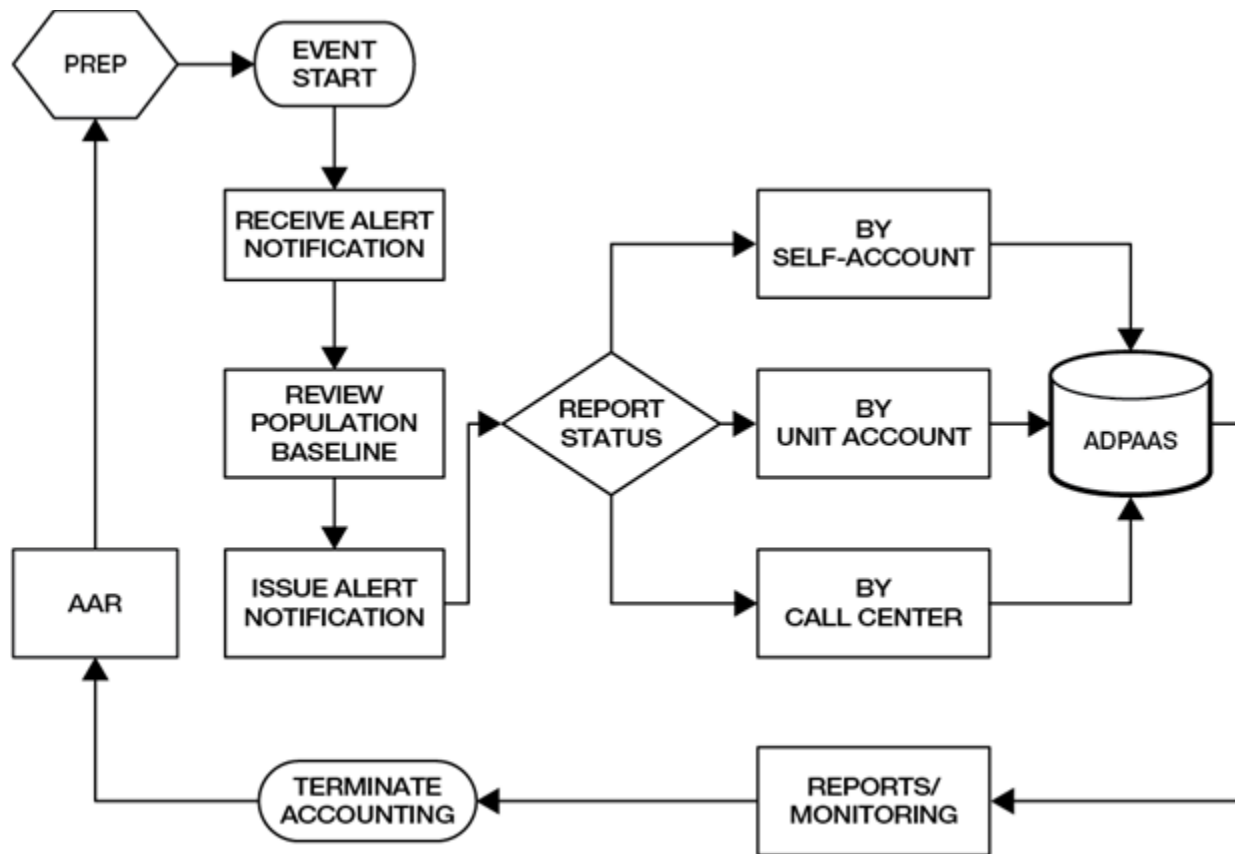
PREP

EVENT START

RECEIVE ALERT NOTIFICATION

REVIEW POPULATION BASELINE

ISSUE ALERT NOTIFICATION

REPORT STATUS

BY SELF-ACCOUNT

BY UNIT ACCOUNT

BY CALL CENTER

ADPAAS

AAR

TERMINATE ACCOUNTING

REPORTS/ MONITORING